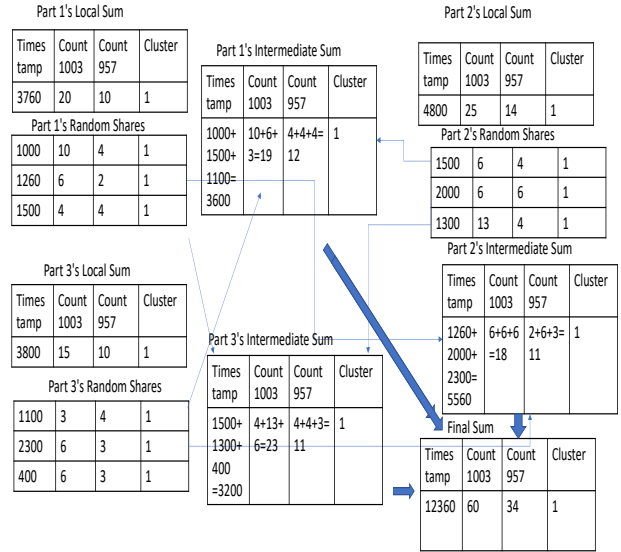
Part 1's Local Sum

| Times tamp | Count 1003 | Count 957 | Cluster |
|---|---|---|---|
| 3760 | 20 | 10 | 1 |

Part 1's Random Shares

| 1000 | 10 | 4 | 1 |
|---|---|---|---|
| 1260 | 6 | 2 | 1 |
| 1500 | 4 | 4 | 1 |

Part 1's Intermediate Sum

| Times tamp | Count 1003 | Count 957 | Cluster |
|---|---|---|---|
| 1000+ 1500+ 1100= 3600 | 10+6+ 3=19 | 4+4+4= 12 | 1 |

Part 2's Local Sum

| Times tamp | Count 1003 | Count 957 | Cluster |
|---|---|---|---|
| 4800 | 25 | 14 | 1 |

Part 2's Random Shares

| 1500 | 6 | 4 | 1 |
|---|---|---|---|
| 2000 | 6 | 6 | 1 |
| 1300 | 13 | 4 | 1 |

Part 2's Intermediate Sum

| Times tamp | Count 1003 | Count 957 | Cluster |
|---|---|---|---|
| 1260+ 2000+ 2300= 5560 | 6+6+6 =18 | 2+6+3= 11 | 1 |

Part 3's Local Sum

| Times tamp | Count 1003 | Count 957 | Cluster |
|---|---|---|---|
| 3800 | 15 | 10 | 1 |

Part 3's Random Shares

| 1100 | 3 | 4 | 1 |
|---|---|---|---|
| 2300 | 6 | 3 | 1 |
| 400 | 6 | 3 | 1 |

Part 3's Intermediate Sum

| Times tamp | Count 1003 | Count 957 | Cluster |
|---|---|---|---|
| 1500+ 1300+ 400 =3200 | 4+13+ 6=23 | 4+4+3= 11 | 1 |

Final Sum

| Times tamp | Count 1003 | Count 957 | Cluster |
|---|---|---|---|
| 12360 | 60 | 34 | 1 |